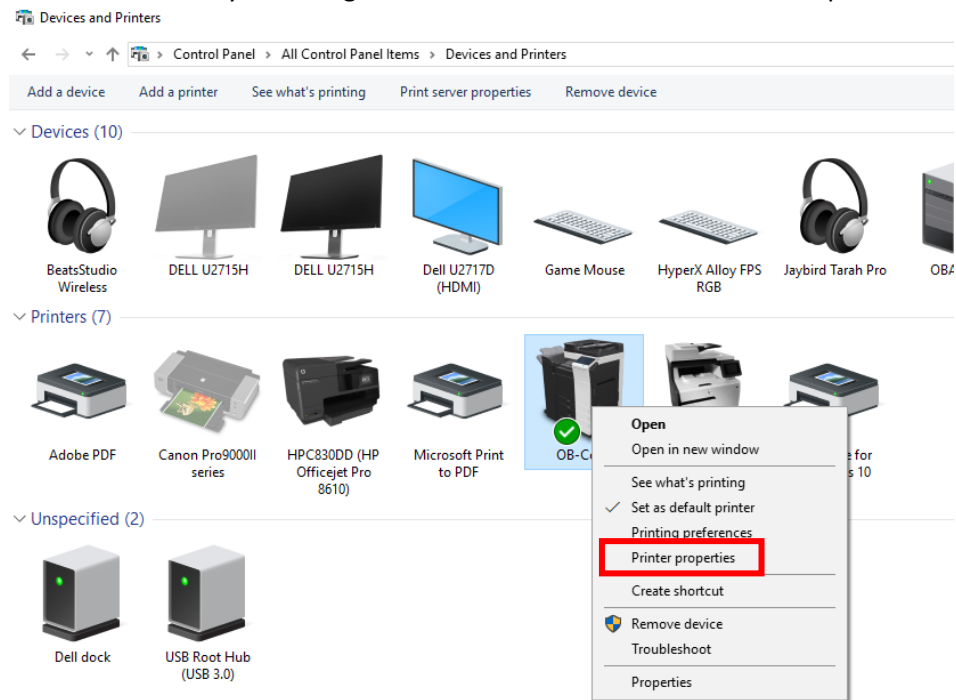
Devices and Printers

Control Panel > All Control Panel Items > Devices and Printers

Add a device   Add a printer   See what's printing   Print server properties   Remove device

Devices (10)

BeatsStudio Wireless
DELL U2715H
DELL U2715H
Dell U2717D (HDMI)
Game Mouse
HyperX Alloy FPS RGB
Jaybird Tarah Pro
OBA

Printers (7)

Adobe PDF
Canon Pro9000II series
HPC830DD (HP Officejet Pro 8610)
Microsoft Print to PDF
OB-C
e for s 10

Open
Open in new window
See what's printing
Set as default printer
Printing preferences
Printer properties
Create shortcut
Remove device
Troubleshoot
Properties

Unspecified (2)

Dell dock
USB Root Hub (USB 3.0)